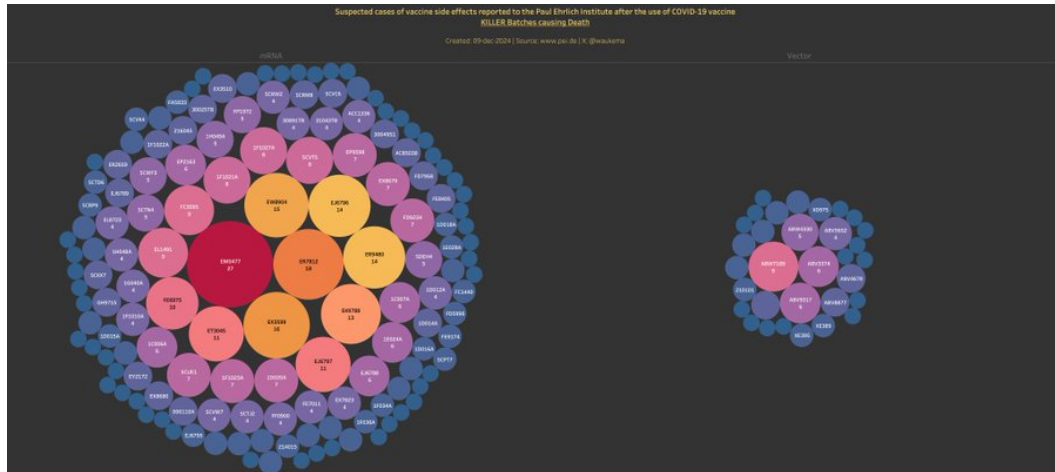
Suspected cases of vaccine side effects reported to the Paul Ehrlich Institute after the use of COVID-19 vaccine
KILLER Batches causing Death

Created: 09-dec-2024 | Source: www.pei.de | X: @waukema

mRNA

Vector

EM0477
27

EK7812
18

EW8904
15

EJ6796
14

EK9480
14

EX3599
16

EX6788
13

ET3045
11

EJ6797
11

FE8875
10

EL1491
9

FC3661
9

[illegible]

ABV7109
9

ABV5374
6

ABV5317
6

ABV6530
5